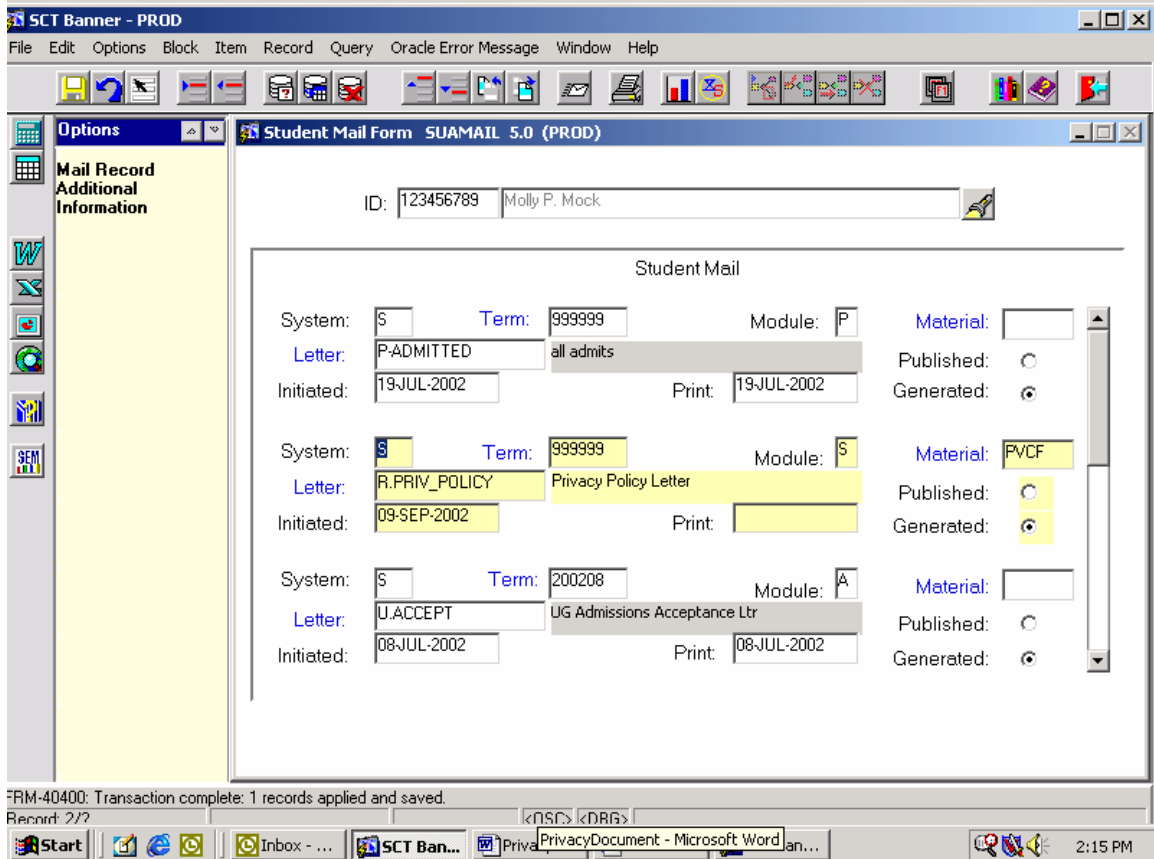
SCT Banner - PROD

File Edit Options Block Item Record Query Oracle Error Message Window Help

Options

Mail Record
Additional
Information

SEM

Student Mail Form SUAMAIL 5.0 (PROD)

ID: 123456789 Molly P. Mock

Student Mail

System: S Term: 999999 Module: P Material:
Letter: P-ADMITTED all admits Published:
Initiated: 19-JUL-2002 Print: 19-JUL-2002 Generated:

System: S Term: 999999 Module: S Material: PVCF
Letter: R.PRIV_POLICY Privacy Policy Letter Published:
Initiated: 09-SEP-2002 Print: Generated:

System: S Term: 200208 Module: A Material:
Letter: U.ACCEPT UG Admissions Acceptance Ltr Published:
Initiated: 08-JUL-2002 Print: 08-JUL-2002 Generated:

FRM-40400: Transaction complete: 1 records applied and saved.
Record: 2/2 <OSC> <DBG>

Start Inbox - ... SCT Ban... Priva PrivacyDocument - Microsoft Word an... 2:15 PM